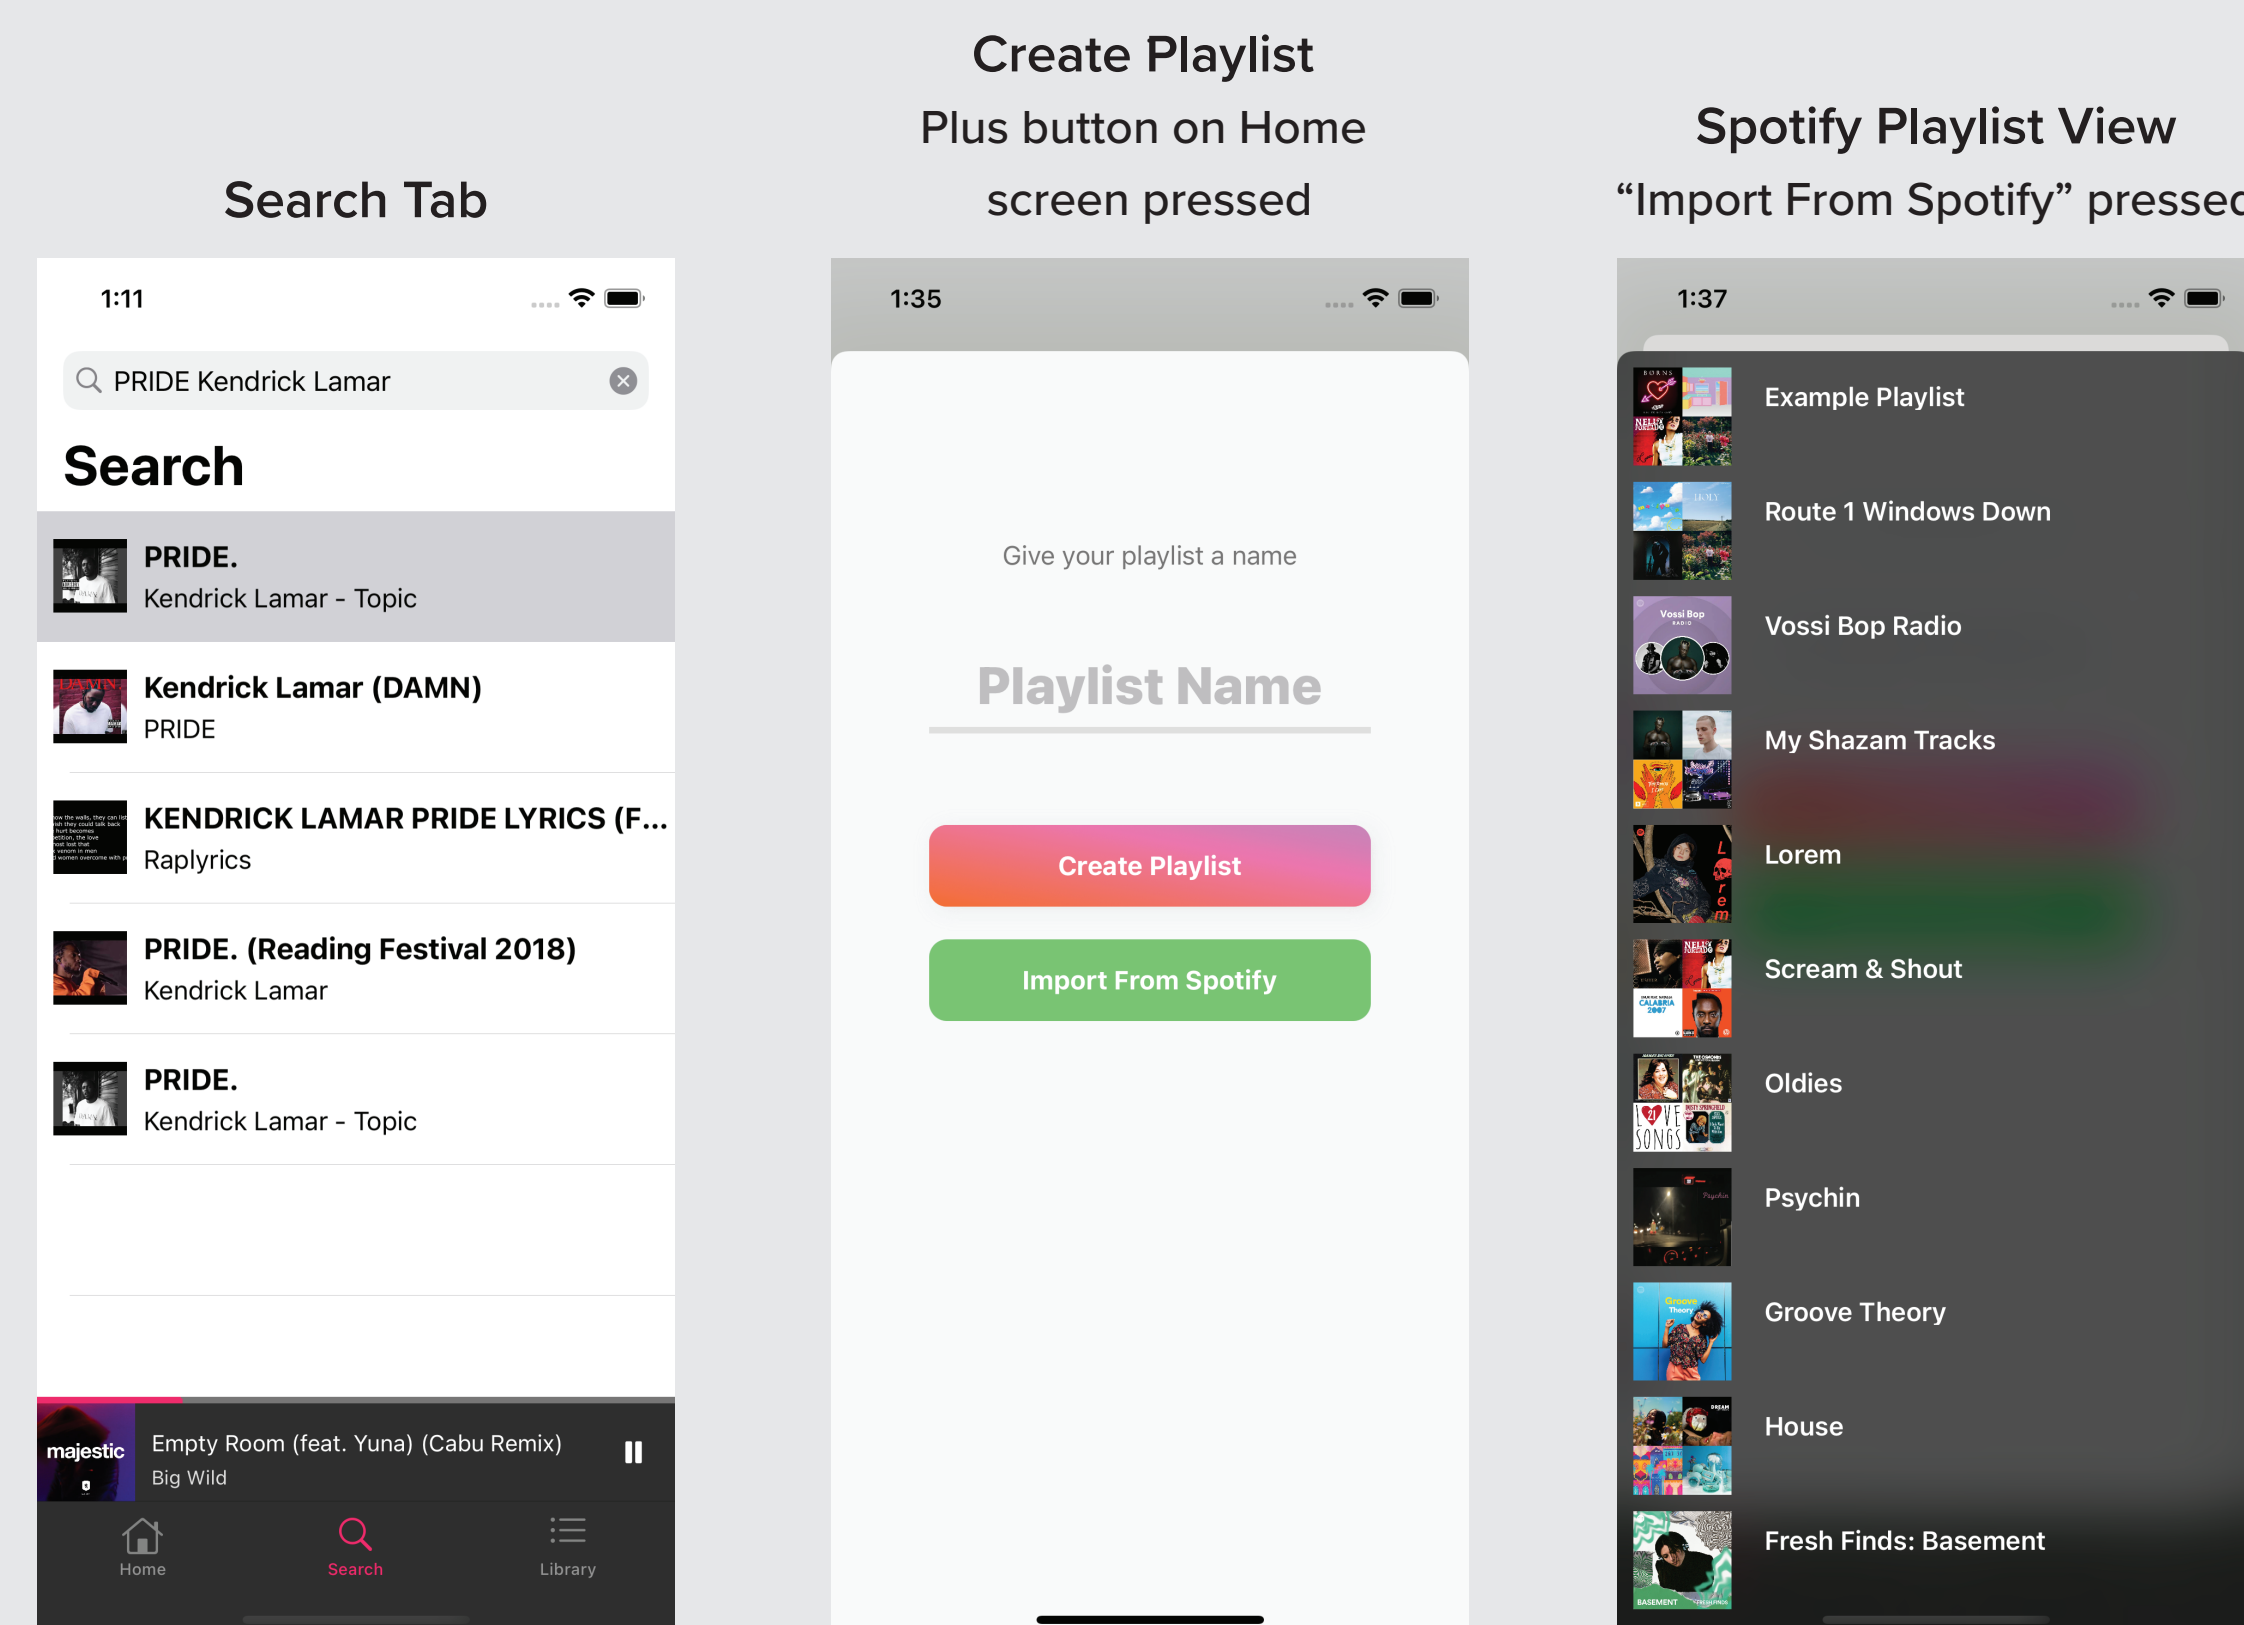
Search Tab

1:11

PRIDE Kendrick Lamar

Search

PRIDE.
Kendrick Lamar - Topic

Kendrick Lamar (DAMN)
PRIDE

KENDRICK LAMAR PRIDE LYRICS (F...
Raplyrics

PRIDE. (Reading Festival 2018)
Kendrick Lamar

PRIDE.
Kendrick Lamar - Topic

majestic
Empty Room (feat. Yuna) (Cabu Remix)
Big Wild

Home
Search
Library

Create Playlist
Plus button on Home screen pressed

1:35

Give your playlist a name

Playlist Name

Create Playlist

Import From Spotify

Spotify Playlist View
“Import From Spotify” presse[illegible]

1:37

Example Playlist
Route 1 Windows Down
Vossi Bop Radio
My Shazam Tracks
Lorem
Scream & Shout
Oldies
Psychin
Groove Theory
House
Fresh Finds: Basement